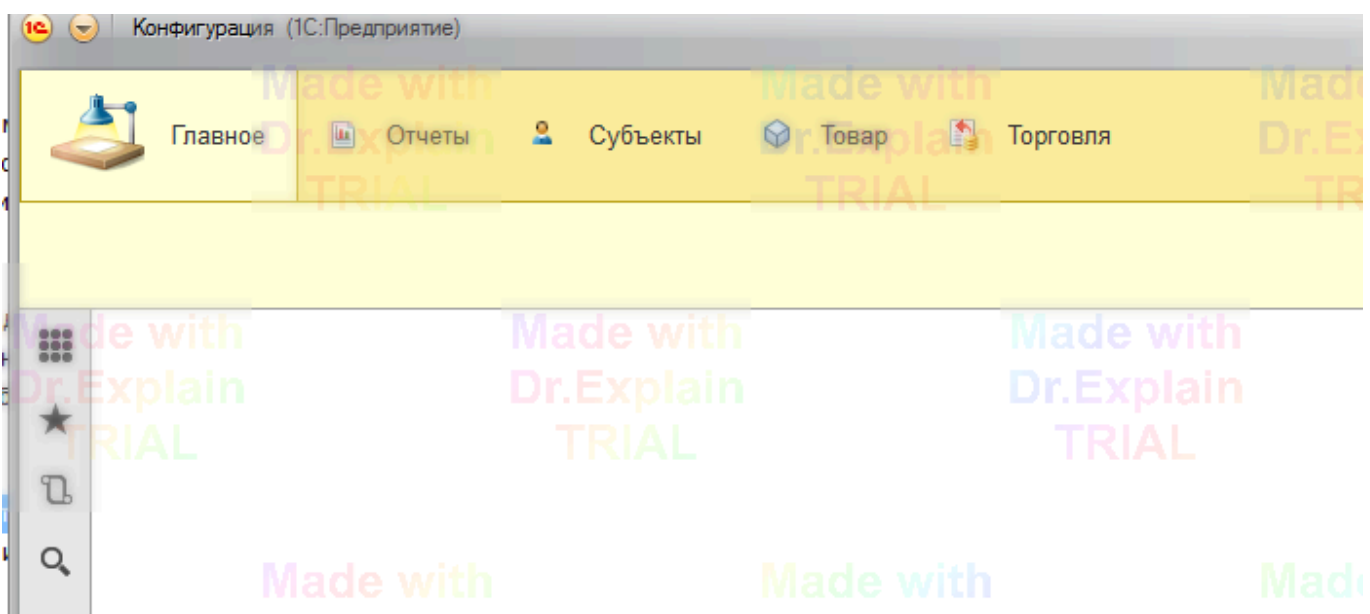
1С Конфигурация (1С:Предприятие)

Главное Отчеты Субъекты Товар Торговля

Made with Dr.Explain TRIAL
Made with Dr.Explain TRIAL
Made with Dr.Explain TRIAL
Made with Dr.Explain TRIAL
Made with Dr.Explain TRIAL
Made with Dr.Explain TRIAL
Made with
Made with